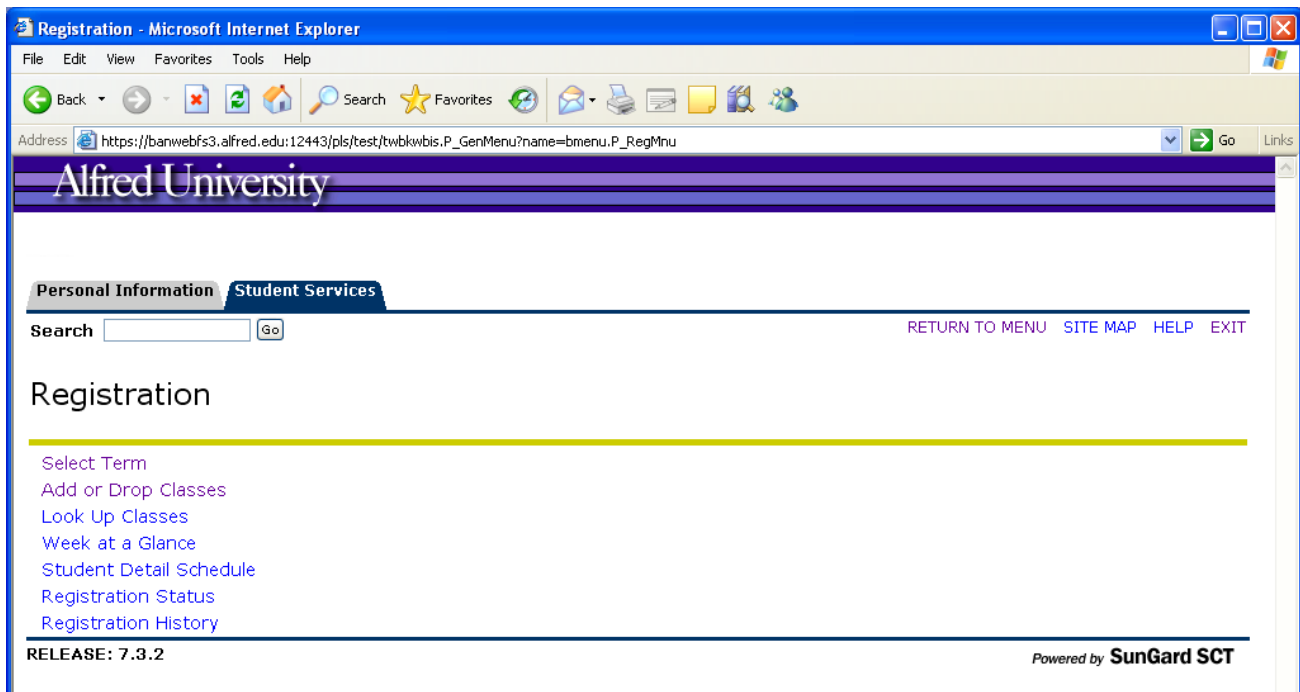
Registration - Microsoft Internet Explorer

File Edit View Favorites Tools Help

Back Search Favorites

Address https://banwebfs3.alfred.edu:12443/pls/test/twbkwbis.P_GenMenu?name=bmenu.P_RegMnu Go Links

Alfred University

Personal Information Student Services

Search Go

RETURN TO MENU SITE MAP HELP EXIT

Registration

Select Term
Add or Drop Classes
Look Up Classes
Week at a Glance
Student Detail Schedule
Registration Status
Registration History

RELEASE: 7.3.2

Powered by SunGard SCT